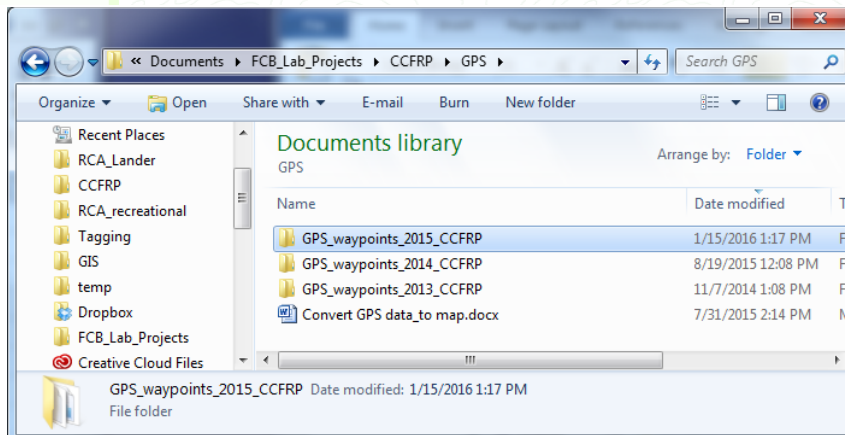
« Documents ▸ FCB_Lab_Projects ▸ CCFRP ▸ GPS ▸

Search GPS

Organize ▾ Open Share with ▾ E-mail Burn New folder

Recent Places
RCA_Lander
CCFRP
RCA_recreational
Tagging
GIS
temp
Dropbox
FCB_Lab_Projects
Creative Cloud Files

Documents library
GPS

Arrange by: Folder ▾

| Name | Date modified | T |
|---|---|---|
| GPS_waypoints_2015_CCFRP | 1/15/2016 1:17 PM | F |
| GPS_waypoints_2014_CCFRP | 8/19/2015 12:08 PM | F |
| GPS_waypoints_2013_CCFRP | 11/7/2014 1:08 PM | F |
| Convert GPS data_to map.docx | 7/31/2015 2:14 PM | M |

GPS_waypoints_2015_CCFRP Date modified: 1/15/2016 1:17 PM
File folder